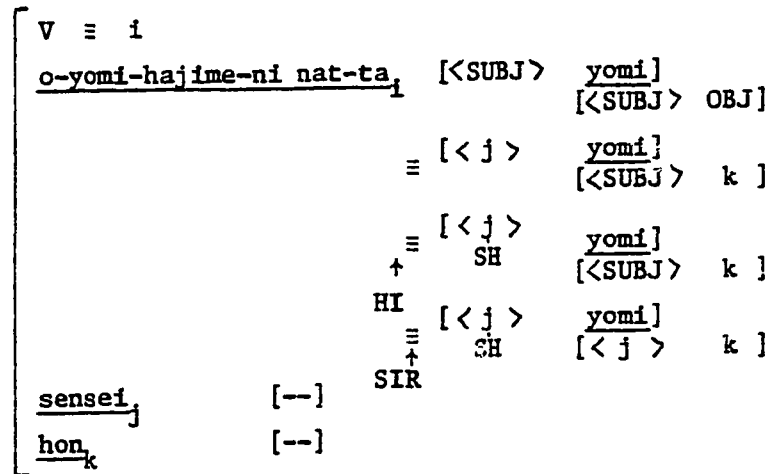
V ≡ i

$\underline{\text{o-yomi-hajime-ni nat-ta}}_i$ [<SUBJ> $\frac{\text{yomi}]}{[\text{<SUBJ> OBJ}]}$

≡ [< j > $\frac{\text{yomi}]}{[\text{<SUBJ> k }]}$

$\overset{\equiv}{\uparrow}$ [< j > SH $\frac{\text{yomi}]}{[\text{<SUBJ> k }]}$

HI

$\overset{\equiv}{\uparrow}$ [< j > SH $\frac{\text{yomi}]}{[\text{< j > k }]}$

SIR

$\underline{\text{sensei}}_j$ [--]

$\underline{\text{hon}}_k$ [--]